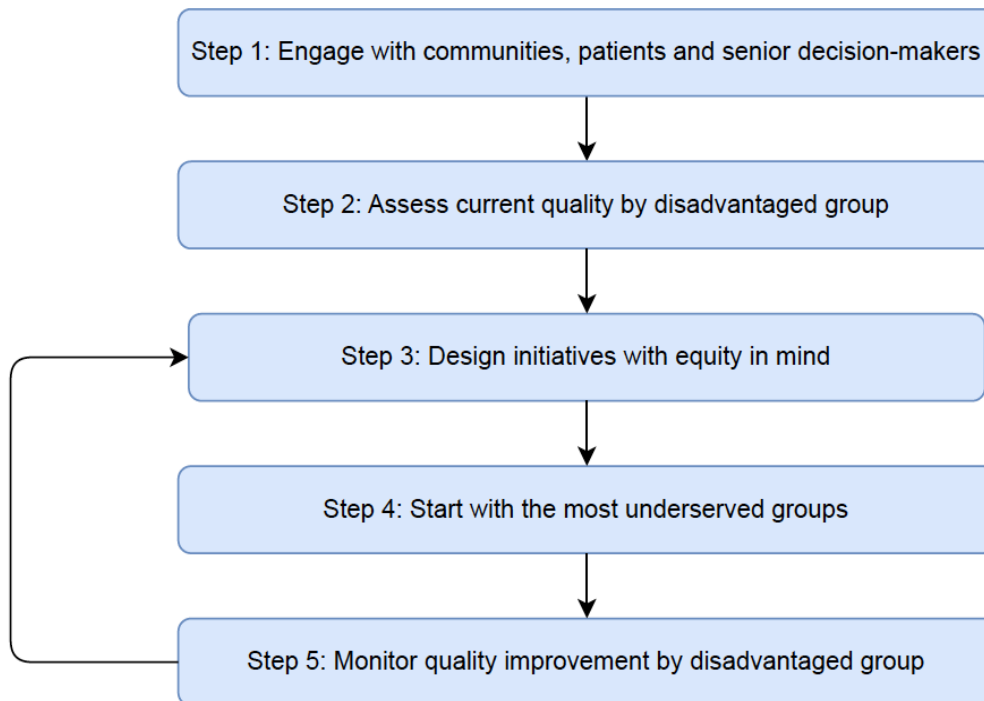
Step 1: Engage with communities, patients and senior decision-makers

Step 2: Assess current quality by disadvantaged group

Step 3: Design initiatives with equity in mind

Step 4: Start with the most underserved groups

Step 5: Monitor quality improvement by disadvantaged group